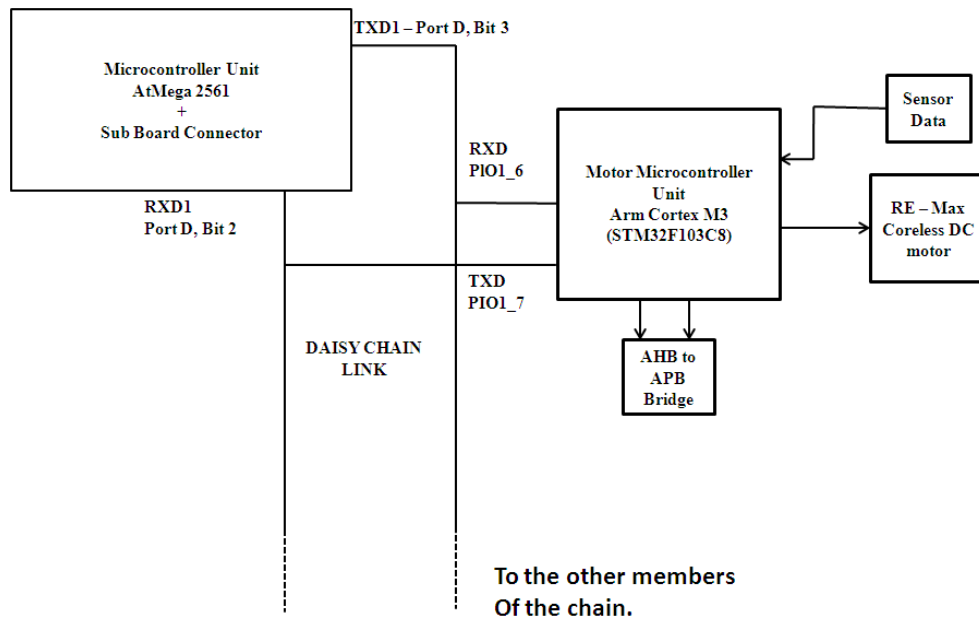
Microcontroller Unit
AtMega 2561
+
Sub Board Connector

TXD1 – Port D, Bit 3

RXD1
Port D, Bit 2

RXD
PIO1_6

TXD
PIO1_7

Sensor
Data

Motor Microcontroller
Unit
Arm Cortex M3
(STM32F103C8)

RE – Max
Coreless DC
motor

AHB to
APB
Bridge

DAISY CHAIN
LINK

To the other members
Of the chain.